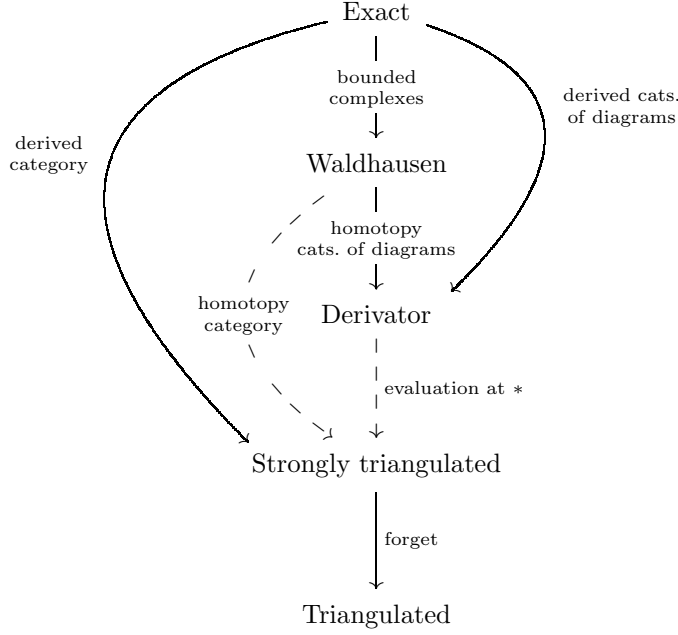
Exact

bounded complexes

derived category

derived cats. of diagrams

Waldhausen

homotopy cats. of diagrams

homotopy category

Derivator

evaluation at $*$

Strongly triangulated

forget

Triangulated